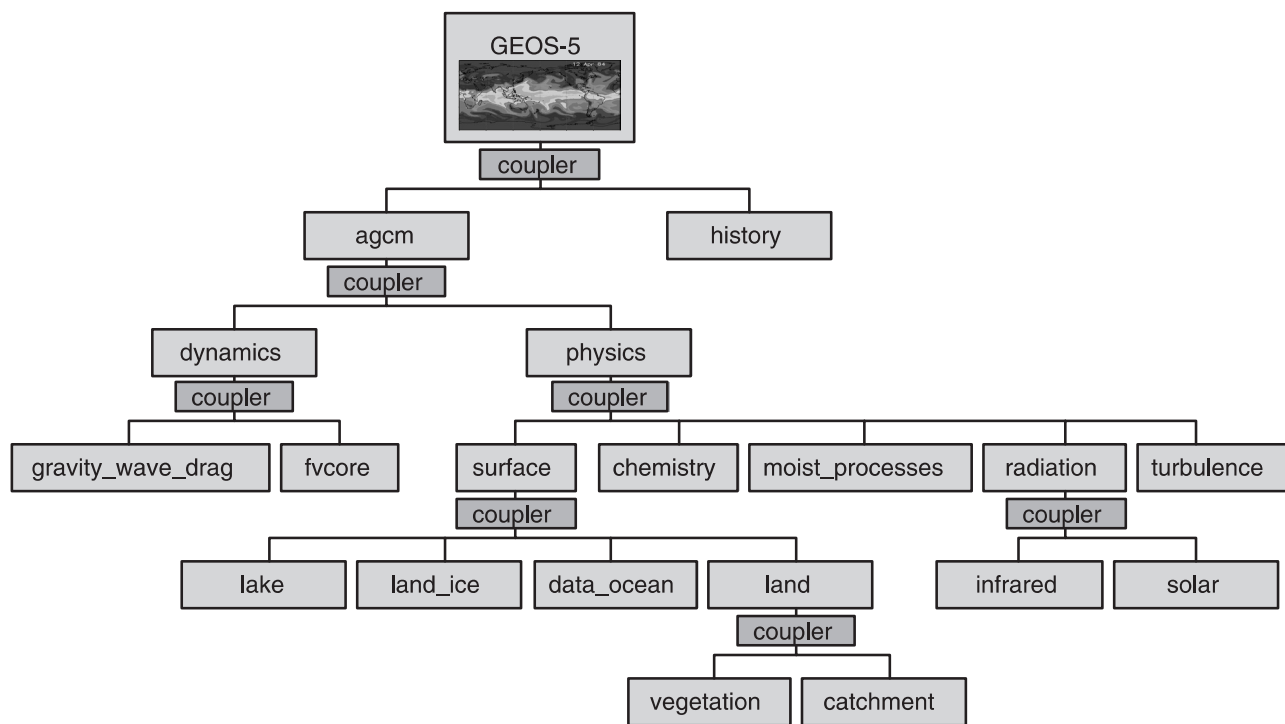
GEOS-5

12 Apr 84

coupler

agcm

history

coupler

dynamics

physics

coupler

coupler

gravity_wave_drag

fvcore

surface

chemistry

moist_processes

radiation

turbulence

coupler

coupler

lake

land_ice

data_ocean

land

infrared

solar

coupler

vegetation

catchment